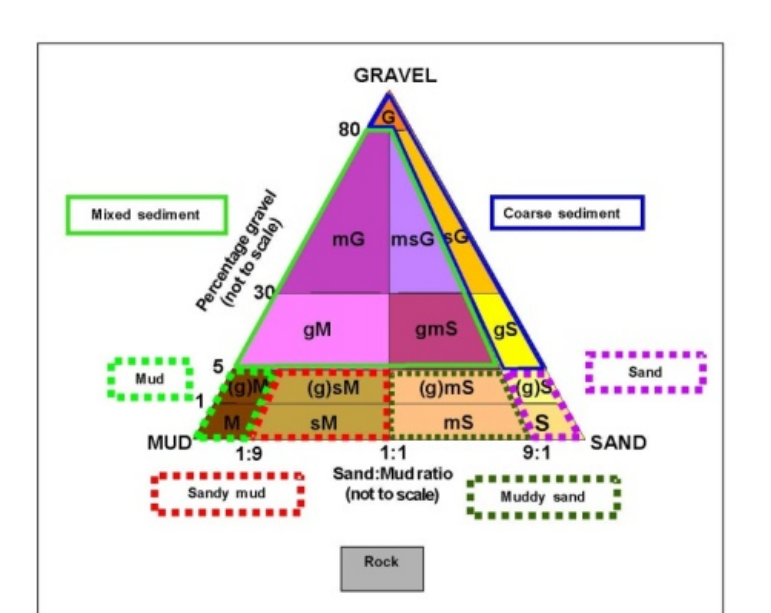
GRAVEL

G

80

Mixed sediment

Coarse sediment

Percentage gravel (not to scale)

mG

msG

sG

30

gM

gmS

gS

5

Mud

Sand

(g)M

(g)sM

(g)mS

(g)S

1

M

sM

mS

S

MUD

SAND

1:9

1:1

9:1

Sand:Mud ratio (not to scale)

Sandy mud

Muddy sand

Rock